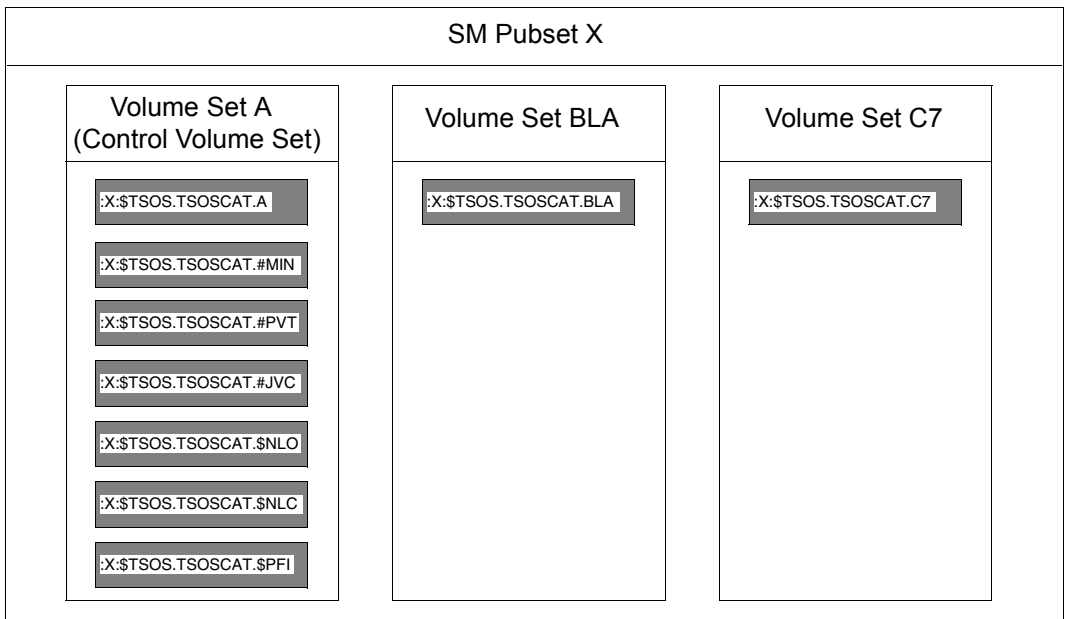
SM Pubset X

Volume Set A
(Control Volume Set)

:X:\$TSOS.TSOSCAT.A

:X:\$TSOS.TSOSCAT.#MIN

:X:\$TSOS.TSOSCAT.#PVT

:X:\$TSOS.TSOSCAT.#JVC

:X:\$TSOS.TSOSCAT.\$NLO

:X:\$TSOS.TSOSCAT.\$NLC

:X:\$TSOS.TSOSCAT.\$PFI

Volume Set BLA

:X:\$TSOS.TSOSCAT.BLA

Volume Set C7

:X:\$TSOS.TSOSCAT.C7